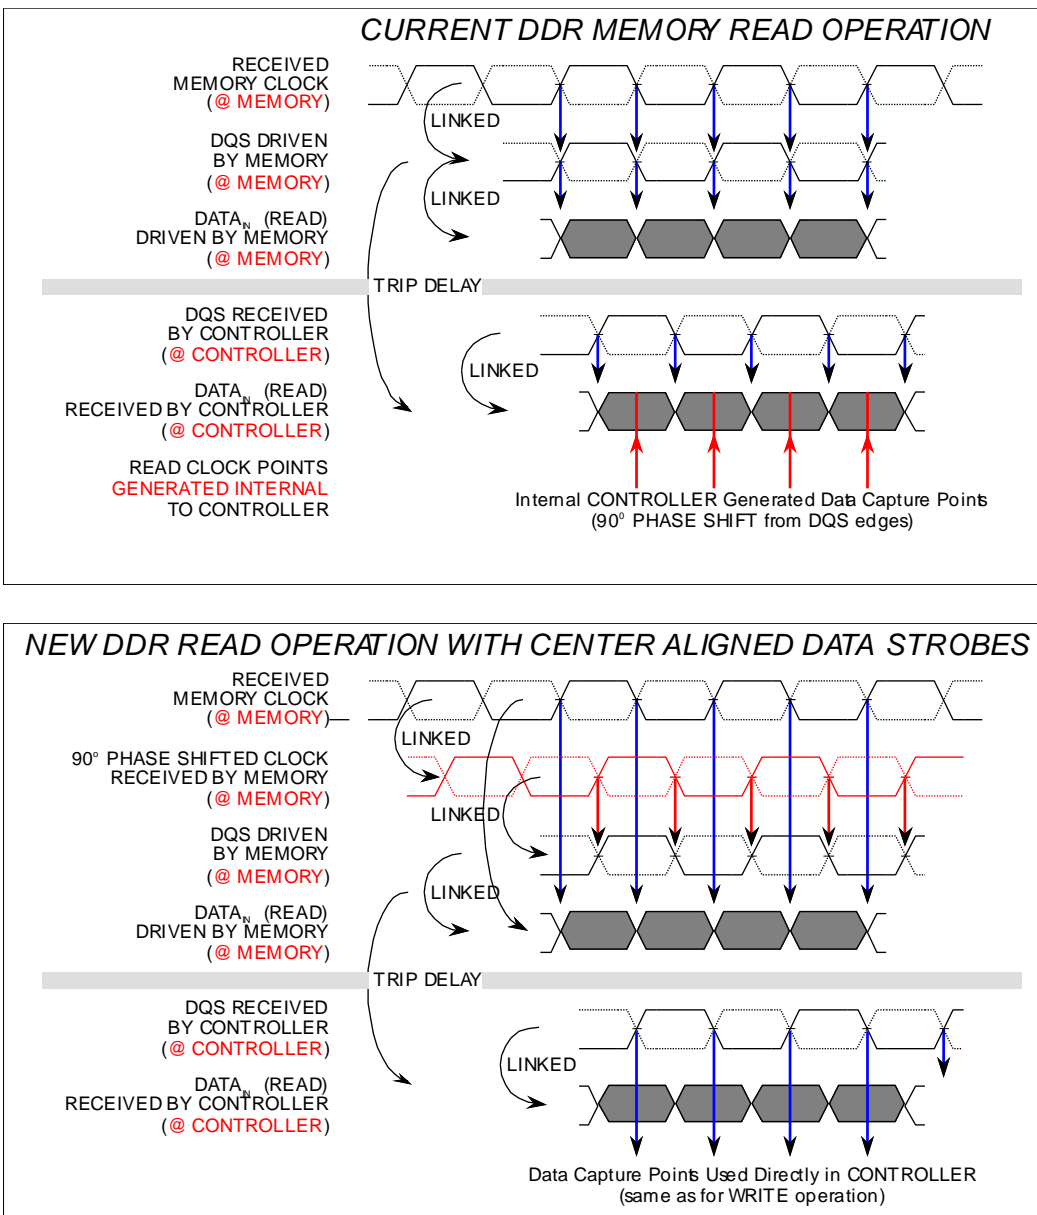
CURRENT DDR MEMORY READ OPERATION

RECEIVED MEMORY CLOCK (@ MEMORY)

LINKED

DQS DRIVEN BY MEMORY (@ MEMORY)

LINKED

$DATA_{IN}$ (READ) DRIVEN BY MEMORY (@ MEMORY)

TRIP DELAY

DQS RECEIVED BY CONTROLLER (@ CONTROLLER)

LINKED

$DATA_{IN}$ (READ) RECEIVED BY CONTROLLER (@ CONTROLLER)

READ CLOCK POINTS GENERATED INTERNAL TO CONTROLLER

Internal CONTROLLER Generated Data Capture Points (90$^o$ PHASE SHIFT from DQS edges)

NEW DDR READ OPERATION WITH CENTER ALIGNED DATA STROBES

RECEIVED MEMORY CLOCK (@ MEMORY)

LINKED

90° PHASE SHIFTED CLOCK RECEIVED BY MEMORY (@ MEMORY)

LINKED

DQS DRIVEN BY MEMORY (@ MEMORY)

LINKED

$DATA_{IN}$ (READ) DRIVEN BY MEMORY (@ MEMORY)

TRIP DELAY

DQS RECEIVED BY CONTROLLER (@ CONTROLLER)

LINKED

$DATA_{IN}$ (READ) RECEIVED BY CONTROLLER (@ CONTROLLER)

Data Capture Points Used Directly in CONTROLLER (same as for WRITE operation)